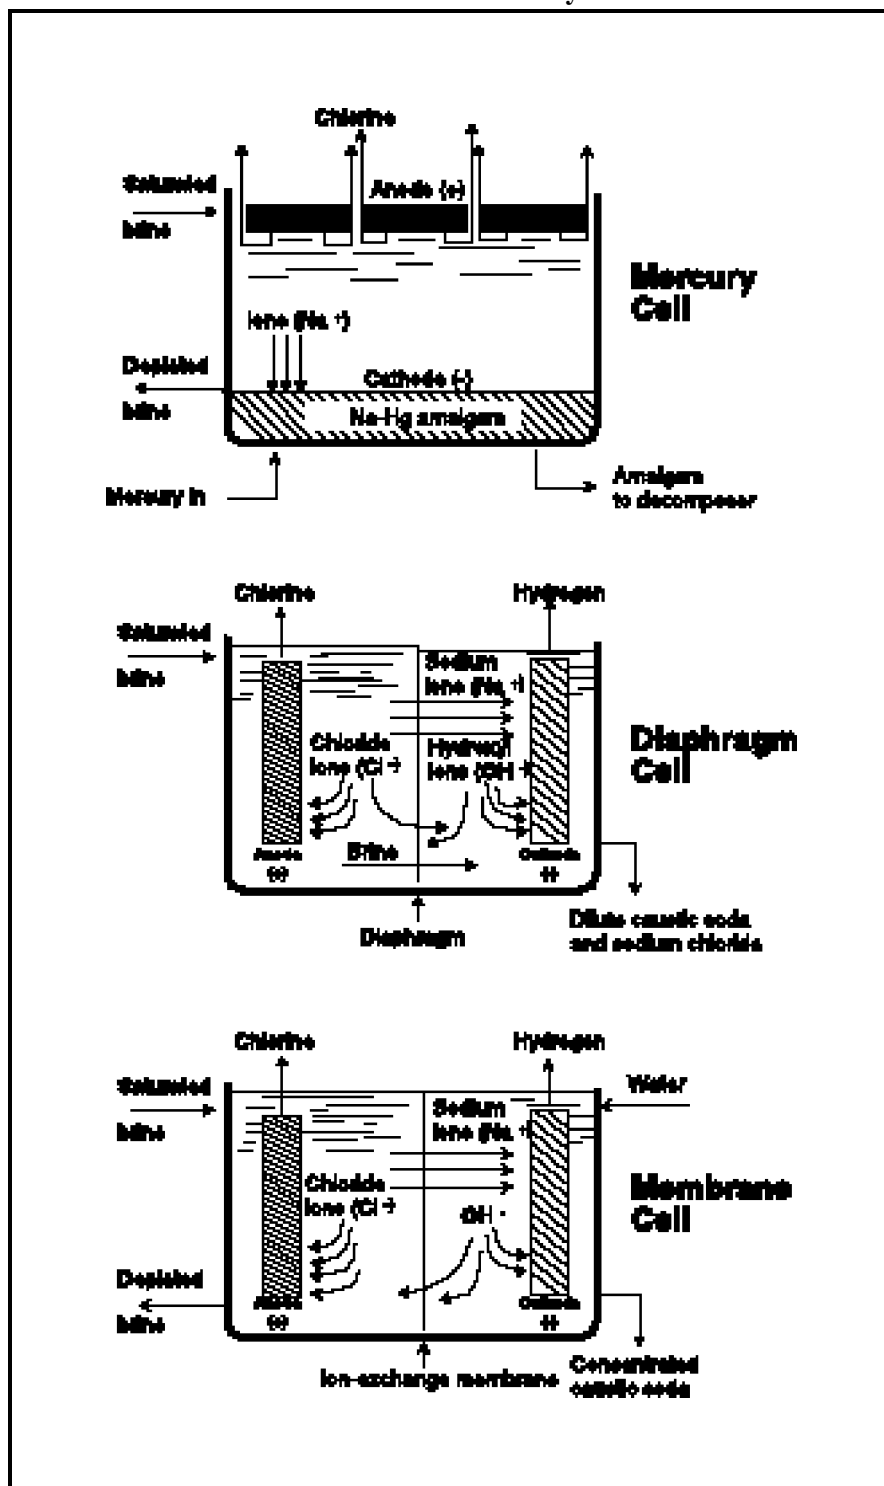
Chlorine

Saturated brine

Anode (+)

Mercury Cell

Ions (Na +)

Depleted brine

Cathode (-)

Na-Hg amalgam

Mercury in

Amalgam to decomposer

Chlorine

Hydrogen

Saturated brine

Sodium Ions (Na +)

Diaphragm Cell

Chloride Ions (Cl -)

Hydroxyl Ions (OH -)

Anode (+)

Brine

Cathode (-)

Diaphragm

Dilute caustic soda and sodium chloride

Chlorine

Hydrogen

Saturated brine

Water

Sodium Ions (Na +)

Membrane Cell

Chloride Ions (Cl -)

OH -

Depleted brine

Anode (+)

Cathode (-)

Ion-exchange membrane

Concentrated caustic soda